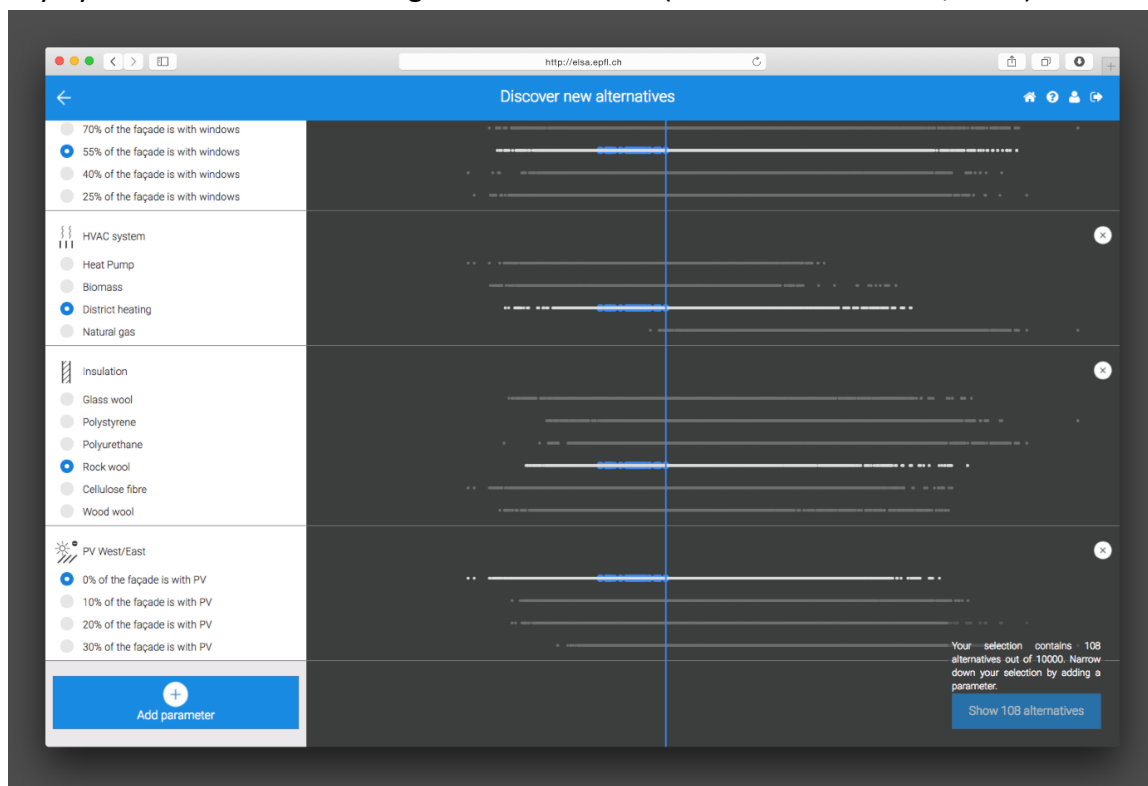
http://elsa.epfl.ch

Discover new alternatives

70% of the façade is with windows
55% of the façade is with windows
40% of the façade is with windows
25% of the façade is with windows

HVAC system
Heat Pump
Biomass
District heating
Natural gas

Insulation
Glass wool
Polystyrene
Polyurethane
Rock wool
Cellulose fibre
Wood wool

PV West/East
0% of the façade is with PV
10% of the façade is with PV
20% of the façade is with PV
30% of the façade is with PV

Add parameter

Your selection contains 108 alternatives out of 10000. Narrow down your selection by adding a parameter.

Show 108 alternatives